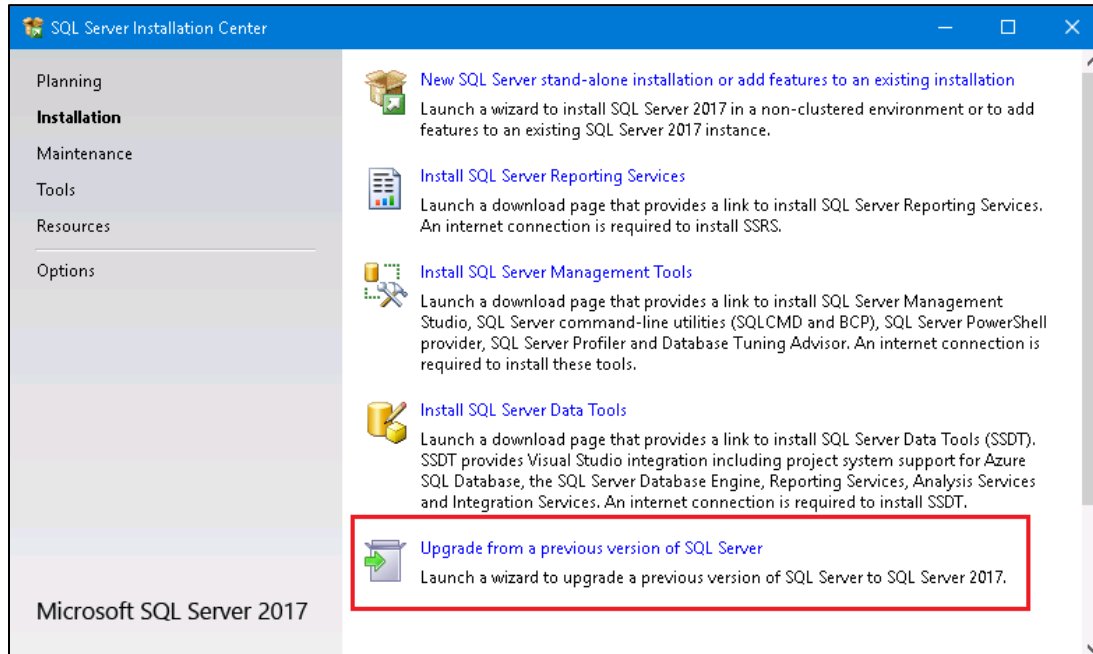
SQL Server Installation Center

Planning
Installation
Maintenance
Tools
Resources
Options

Microsoft SQL Server 2017

New SQL Server stand-alone installation or add features to an existing installation
Launch a wizard to install SQL Server 2017 in a non-clustered environment or to add features to an existing SQL Server 2017 instance.

Install SQL Server Reporting Services
Launch a download page that provides a link to install SQL Server Reporting Services. An internet connection is required to install SSRS.

Install SQL Server Management Tools
Launch a download page that provides a link to install SQL Server Management Studio, SQL Server command-line utilities (SQLCMD and BCP), SQL Server PowerShell provider, SQL Server Profiler and Database Tuning Advisor. An internet connection is required to install these tools.

Install SQL Server Data Tools
Launch a download page that provides a link to install SQL Server Data Tools (SSDT). SSDT provides Visual Studio integration including project system support for Azure SQL Database, the SQL Server Database Engine, Reporting Services, Analysis Services and Integration Services. An internet connection is required to install SSDT.

Upgrade from a previous version of SQL Server
Launch a wizard to upgrade a previous version of SQL Server to SQL Server 2017.